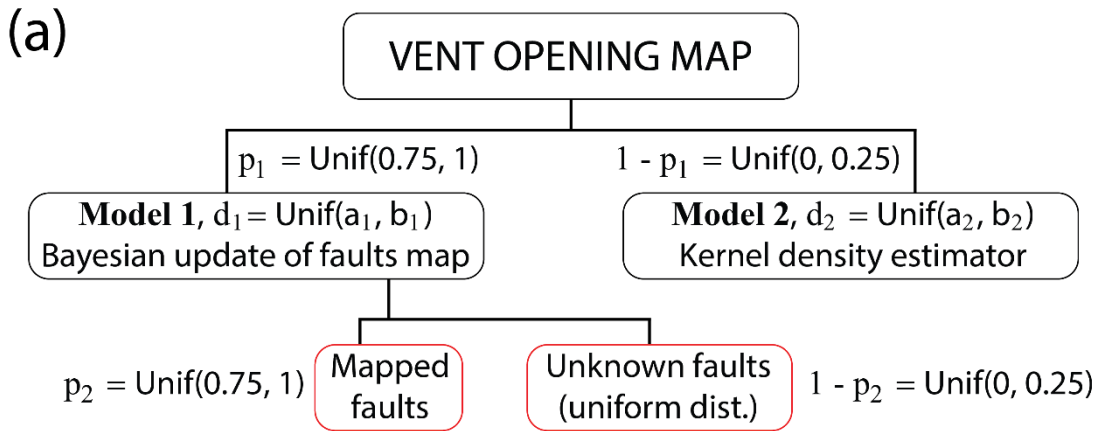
(a)

VENT OPENING MAP

$p_1$ = Unif(0.75, 1)

1 - $p_1$ = Unif(0, 0.25)

**Model 1**, $d_1$ = Unif($a_1$, $b_1$)
Bayesian update of faults map

**Model 2**, $d_2$ = Unif($a_2$, $b_2$)
Kernel density estimator

$p_2$ = Unif(0.75, 1)

Mapped faults

Unknown faults (uniform dist.)

1 - $p_2$ = Unif(0, 0.25)